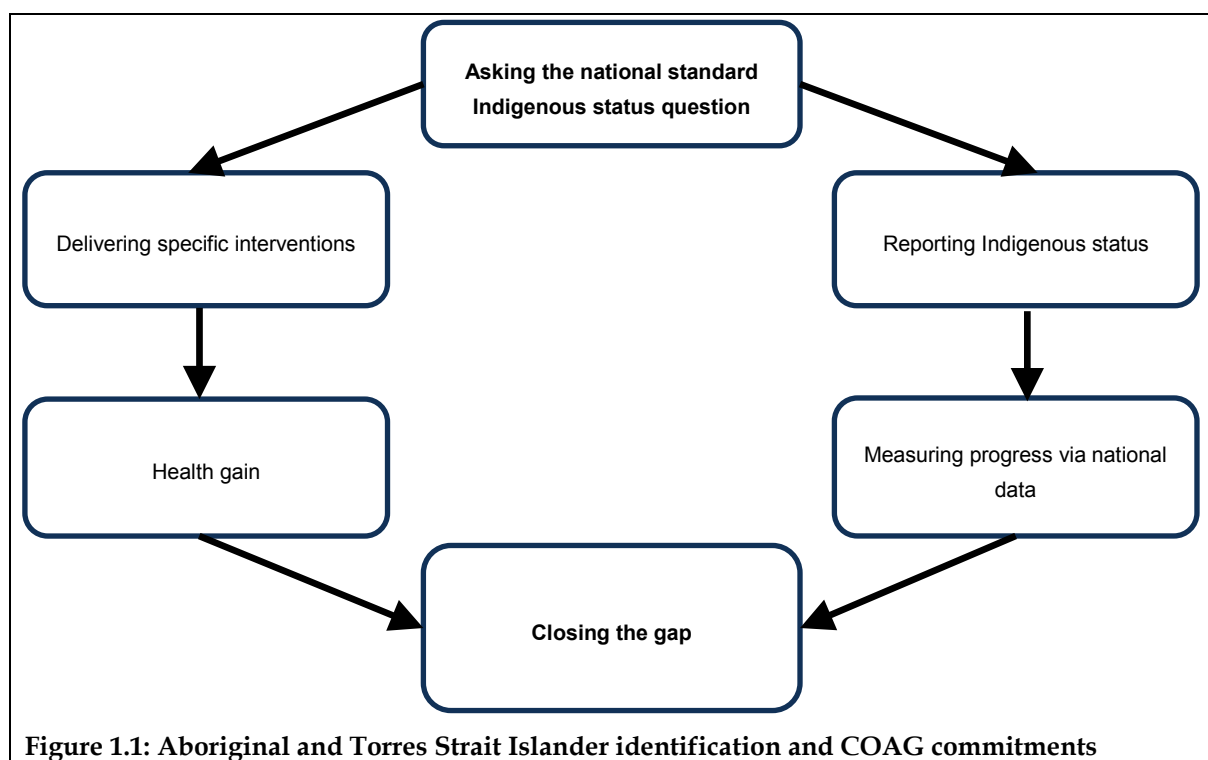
Asking the national standard Indigenous status question

Delivering specific interventions

Reporting Indigenous status

Health gain

Measuring progress via national data

Closing the gap

Figure 1.1: Aboriginal and Torres Strait Islander identification and COAG commitments